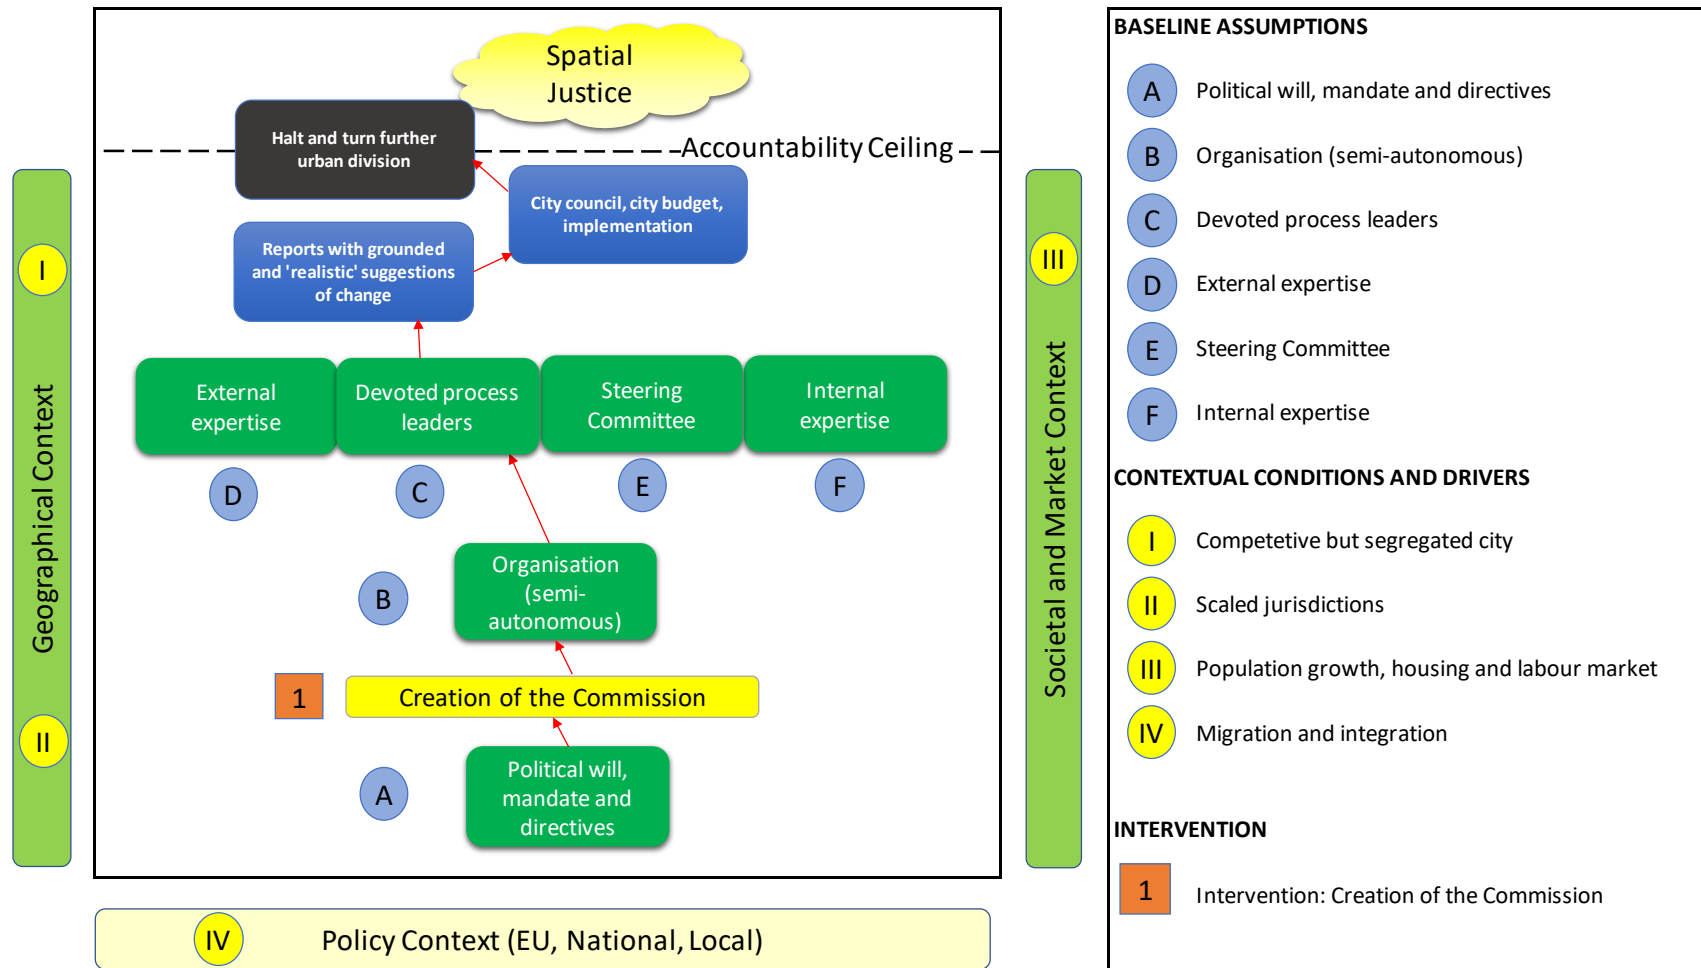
Geographical Context

I

II

Spatial Justice

Halt and turn further urban division

Accountability Ceiling

City council, city budget, implementation

Reports with grounded and 'realistic' suggestions of change

External expertise

Devoted process leaders

Steering Committee

Internal expertise

D

C

E

F

B

Organisation (semi-autonomous)

1

Creation of the Commission

A

Political will, mandate and directives

Societal and Market Context

III

IV

Policy Context (EU, National, Local)

BASELINE ASSUMPTIONS

A Political will, mandate and directives

B Organisation (semi-autonomous)

C Devoted process leaders

D External expertise

E Steering Committee

F Internal expertise

CONTEXTUAL CONDITIONS AND DRIVERS

I Competetive but segregated city

II Scaled jurisdictions

III Population growth, housing and labour market

IV Migration and integration

INTERVENTION

1 Intervention: Creation of the Commission